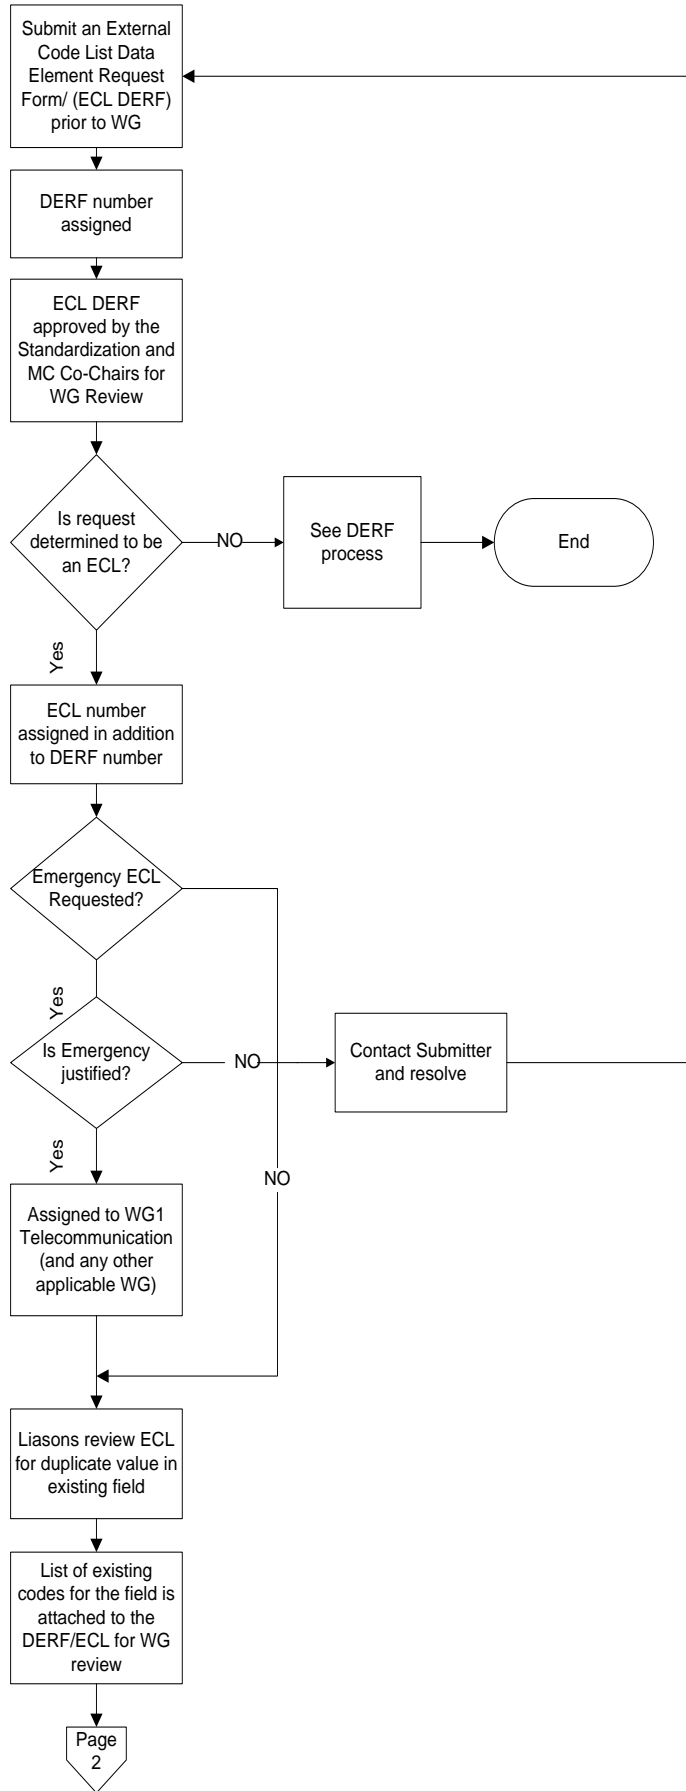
Submit an External Code List Data Element Request Form/ (ECL DERF) prior to WG

DERF number assigned

ECL DERF approved by the Standardization and MC Co-Chairs for WG Review

Is request determined to be an ECL?

NO

See DERF process

End

Yes

ECL number assigned in addition to DERF number

Emergency ECL Requested?

Yes

Is Emergency justified?

NO

Contact Submitter and resolve

Yes

NO

Assigned to WG1 Telecommunication (and any other applicable WG)

Liasons review ECL for duplicate value in existing field

List of existing codes for the field is attached to the DERF/ECL for WG review

Page 2